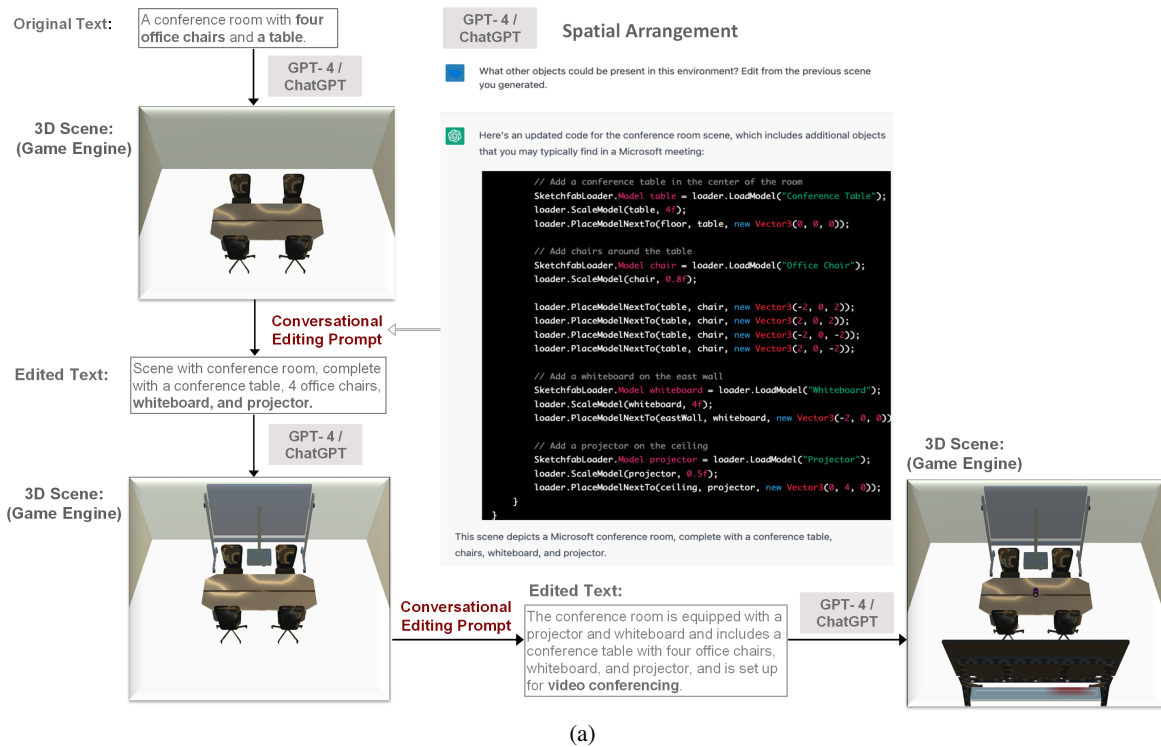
Original Text: A conference room with four office chairs and a table.

GPT- 4 / ChatGPT

3D Scene: (Game Engine)

Conversational Editing Prompt

Edited Text: Scene with conference room, complete with a conference table, 4 office chairs, whiteboard, and projector.

GPT- 4 / ChatGPT

3D Scene: (Game Engine)

GPT- 4 / ChatGPT

Spatial Arrangement

What other objects could be present in this environment? Edit from the previous scene you generated.

Here's an updated code for the conference room scene, which includes additional objects that you may typically find in a Microsoft meeting:

```
// Add a conference table in the center of the room
SketchfabLoader.Model table = loader.LoadModel("Conference Table");
loader.ScaleModel(table, 4f);
loader.PlaceModelNextTo(floor, table, new Vector3(0, 0, 0));

// Add chairs around the table
SketchfabLoader.Model chair = loader.LoadModel("Office Chair");
loader.ScaleModel(chair, 0.8f);

loader.PlaceModelNextTo(table, chair, new Vector3(-2, 0, 2));
loader.PlaceModelNextTo(table, chair, new Vector3(2, 0, 2));
loader.PlaceModelNextTo(table, chair, new Vector3(-2, 0, -2));
loader.PlaceModelNextTo(table, chair, new Vector3(2, 0, -2));

// Add a whiteboard on the east wall
SketchfabLoader.Model whiteboard = loader.LoadModel("Whiteboard");
loader.ScaleModel(whiteboard, 4f);
loader.PlaceModelNextTo(eastWall, whiteboard, new Vector3(-2, 0, 0))

// Add a projector on the ceiling
SketchfabLoader.Model projector = loader.LoadModel("Projector");
loader.ScaleModel(projector, 0.5f);
loader.PlaceModelNextTo(ceiling, projector, new Vector3(0, 4, 0));
}
}
```

This scene depicts a Microsoft conference room, complete with a conference table, chairs, whiteboard, and projector.

Conversational Editing Prompt

Edited Text: The conference room is equipped with a projector and whiteboard and includes a conference table with four office chairs, whiteboard, and projector, and is set up for video conferencing.

GPT- 4 / ChatGPT

3D Scene: (Game Engine)

(a)